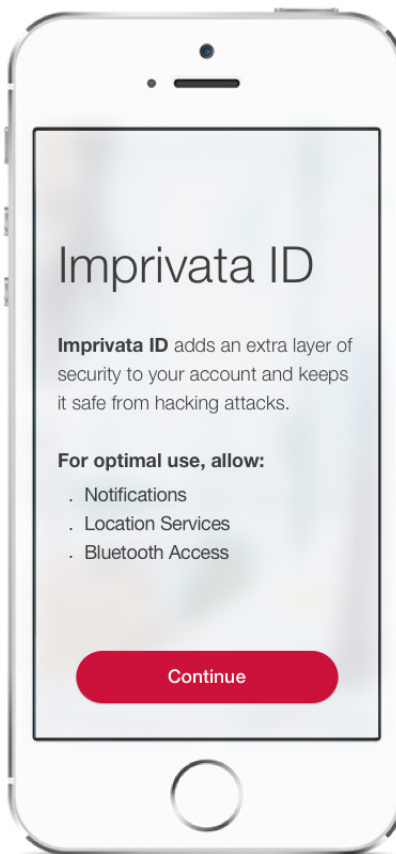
Imprivata ID

Imprivata ID adds an extra layer of security to your account and keeps it safe from hacking attacks.

For optimal use, allow:
. Notifications
. Location Services
. Bluetooth Access

Continue